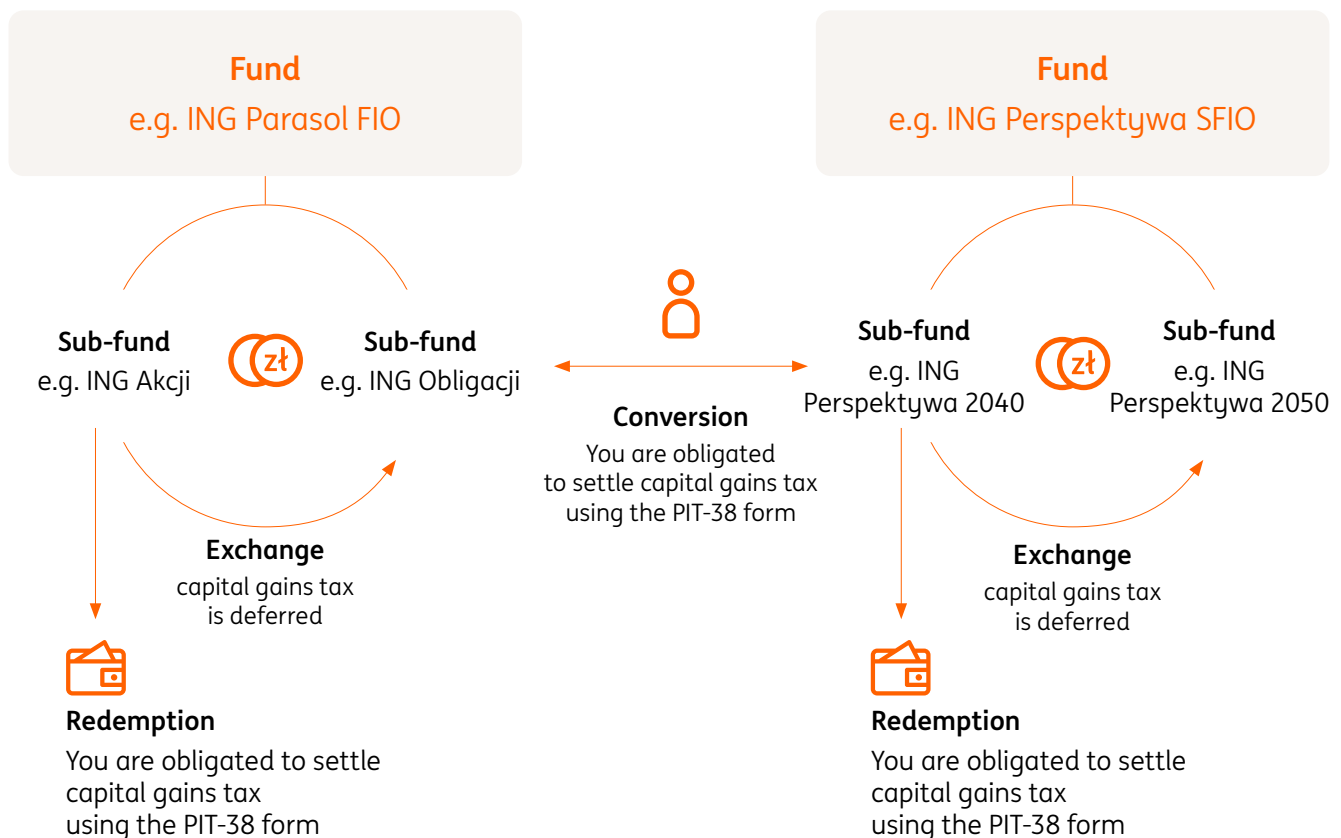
Fund
e.g. ING Parasol FIO

Sub-fund
e.g. ING Akcji

zł

Sub-fund
e.g. ING Obligacji

Exchange
capital gains tax is deferred

Redemption
You are obligated to settle capital gains tax using the PIT-38 form

Conversion
You are obligated to settle capital gains tax using the PIT-38 form

Fund
e.g. ING Perspektywa SFIO

Sub-fund
e.g. ING Perspektywa 2040

zł

Sub-fund
e.g. ING Perspektywa 2050

Exchange
capital gains tax is deferred

Redemption
You are obligated to settle capital gains tax using the PIT-38 form